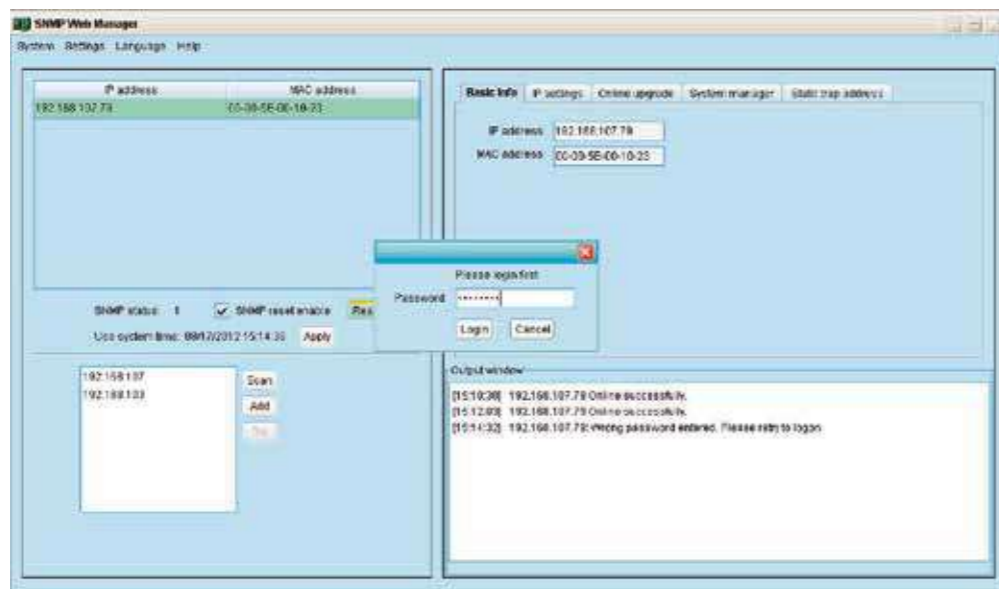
SNMP Web Manager

System Settings Language Help

| IP address | MAC address |
|---|---|
| 192.168.107.79 | 00-09-5E-00-10-23 |

SNMP status: 1 ✓ SNMP reset enable Res

Use system time: 09/12/2012 15:14:35 Apply

192.168.107
192.168.103

Scan
Add
Del

Basic Info | IP settings | Online upgrade | System manager | Static trap address

IP address 192.168.107.79
MAC address 00-09-5E-00-10-23

Please login first
Password ********
Login Cancel

Output window

[15:10:30] 192.168.107.79 Online successfully.
[15:12:03] 192.168.107.79 Online successfully.
[15:14:32] 192.168.107.79 Wrong password entered. Please retry to logon.